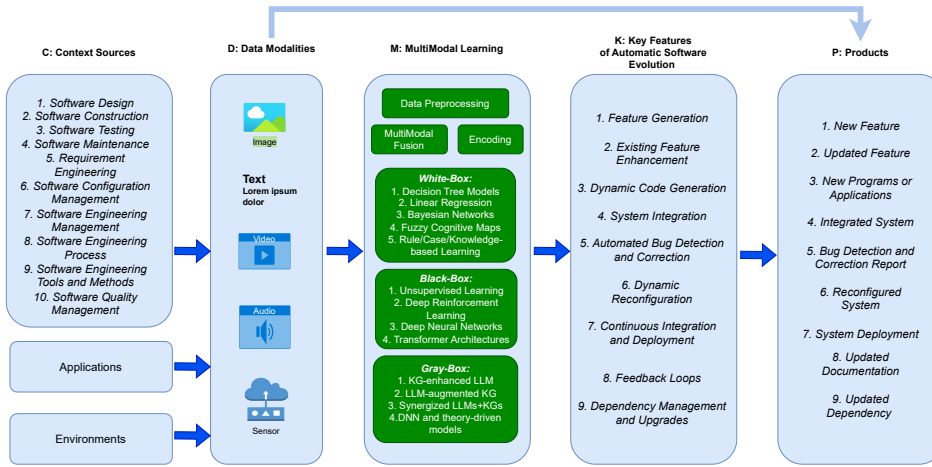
C: Context Sources

1. Software Design
2. Software Construction
3. Software Testing
4. Software Maintenance
5. Requirement Engineering
6. Software Configuration Management
7. Software Engineering Management
8. Software Engineering Process
9. Software Engineering Tools and Methods
10. Software Quality Management

Applications

Environments

D: Data Modalities

Image

Text
Lorem ipsum dolor

Video

Audio

Sensor

M: MultiModal Learning

Data Preprocessing

MultiModal Fusion

Encoding

White-Box:
1. Decision Tree Models
2. Linear Regression
3. Bayesian Networks
4. Fuzzy Cognitive Maps
5. Rule/Case/Knowledge-based Learning

Black-Box:
1. Unsupervised Learning
2. Deep Reinforcement Learning
3. Deep Neural Networks
4. Transformer Architectures

Gray-Box:
1. KG-enhanced LLM
2. LLM-augmented KG
3. Synergized LLMs+KGs
4.DNN and theory-driven models

K: Key Features of Automatic Software Evolution

1. Feature Generation
2. Existing Feature Enhancement
3. Dynamic Code Generation
4. System Integration
5. Automated Bug Detection and Correction
6. Dynamic Reconfiguration
7. Continuous Integration and Deployment
8. Feedback Loops
9. Dependency Management and Upgrades

P: Products

1. New Feature
2. Updated Feature
3. New Programs or Applications
4. Integrated System
5. Bug Detection and Correction Report
6. Reconfigured System
7. System Deployment
8. Updated Documentation
9. Updated Dependency